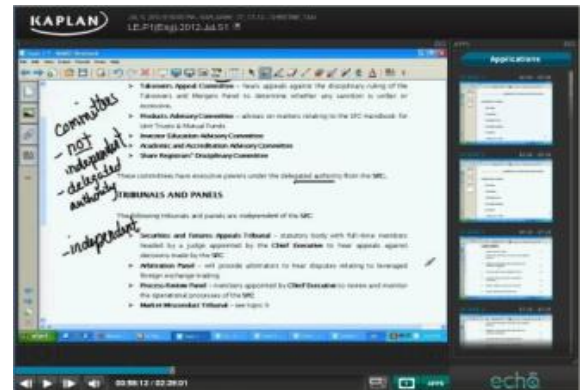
KAPLAN

LE.P1(Eng).2012.Jul.S1

Applications

Committees
- not independent
- delegated authority

- independent

➤ Takeovers Appeal Committee – hears appeals against the disciplinary ruling of the Takeovers and Mergers Panel to determine whether any sanction is unfair or excessive.
➤ Products Advisory Committee – advises on matters relating to the SFC Handbook for Unit Trusts & Mutual Funds
➤ Investor Education Advisory Committee
➤ Academic and Accreditation Advisory Committee
➤ Share Registrars' Disciplinary Committee

These committees have executive powers under the delegated authority from the SFC.

TRIBUNALS AND PANELS

The following tribunals and panels are independent of the SFC:

➤ Securities and Futures Appeals Tribunal – statutory body with full-time members headed by a judge appointed by the Chief Executive to hear appeals against decisions made by the SFC
➤ Arbitration Panel – will provide arbitrators to hear disputes relating to leveraged foreign exchange trading.
➤ Process Review Panel – members appointed by Chief Executive to review and monitor the operational processes of the SFC
➤ Market Misconduct Tribunal – see topic 9

00:58:12 / 02:28:01

echo